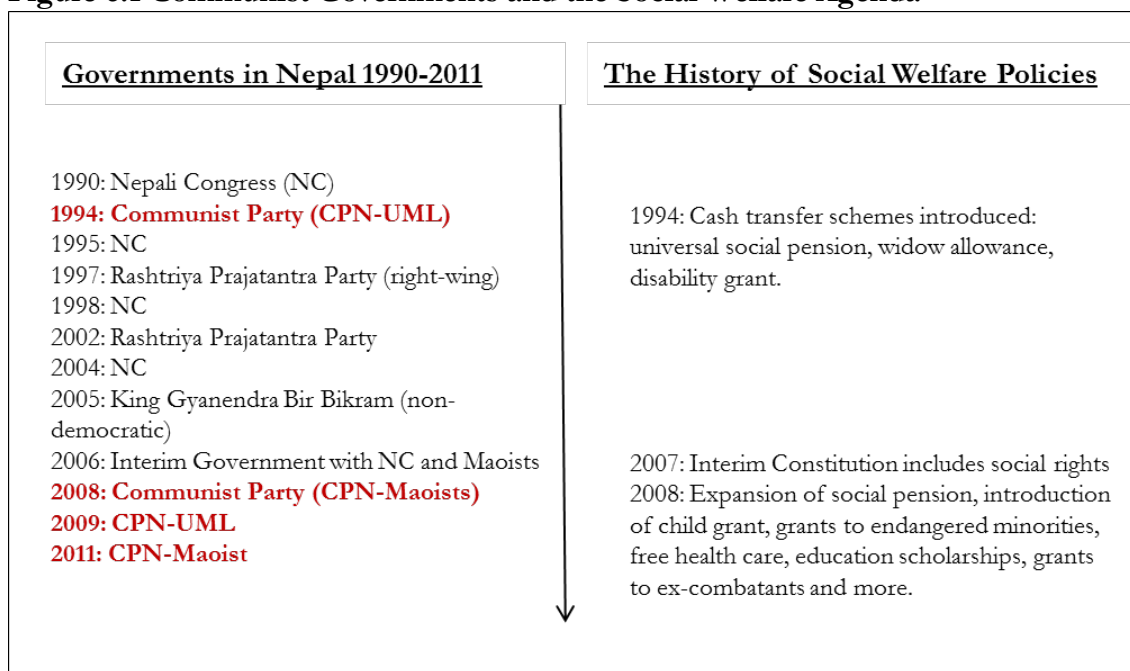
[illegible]

Governments in Nepal 1990-2011

The History of Social Welfare Policies

1990: Nepali Congress (NC)
1994: Communist Party (CPN-UML)
1995: NC
1997: Rashtriya Prajatantra Party (right-wing)
1998: NC
2002: Rashtriya Prajatantra Party
2004: NC
2005: King Gyanendra Bir Bikram (non-democratic)
2006: Interim Government with NC and Maoists
2008: Communist Party (CPN-Maoists)
2009: CPN-UML
2011: CPN-Maoist

1994: Cash transfer schemes introduced: universal social pension, widow allowance, disability grant.

2007: Interim Constitution includes social rights
2008: Expansion of social pension, introduction of child grant, grants to endangered minorities, free health care, education scholarships, grants to ex-combatants and more.